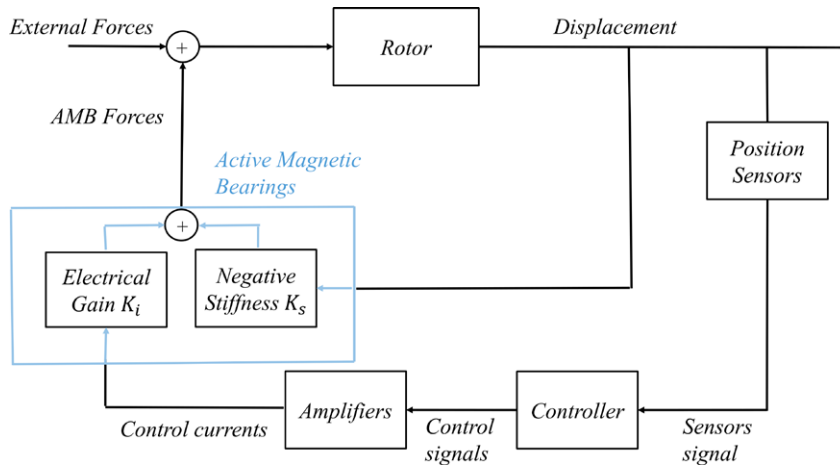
External Forces

+

Rotor

Displacement

AMB Forces

Active Magnetic Bearings

Position Sensors

+

Electrical Gain $K_i$

Negative Stiffness $K_s$

Amplifiers

Controller

Control currents

Control signals

Sensors signal